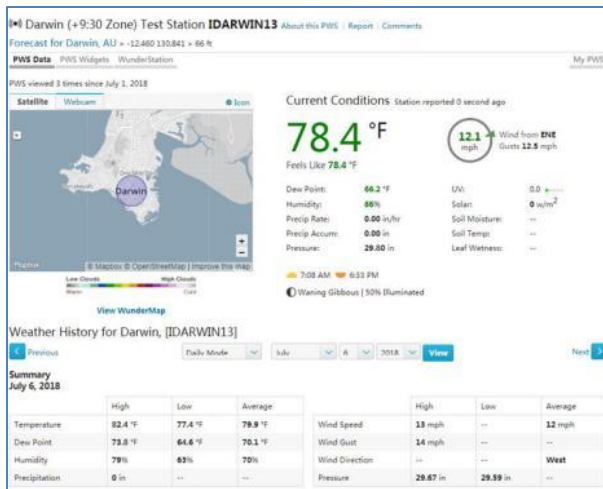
Darwin (+9:30 Zone) Test Station IDARWIN13 About this PWS | Report | Comments
Forecast for Darwin, AU » -12.460 130.841 » 66 ft

PWS Data | PWS Widgets | WunderStation | My PWS

PWS viewed 3 times since July 1, 2018

Satellite | Webcam | Icon

Darwin

Mapbox © Mapbox © OpenStreetMap | Improve this map

Low Clouds | High Clouds
Warm | Cold

View WunderMap

Current Conditions Station reported 0 second ago

78.4 °F

Feels Like 78.4 °F

12.1 mph Wind from ENE Gusts 12.5 mph

| | | | |
|---|---|---|---|
| Dew Point: | 66.2 °F | UV: | 0.0 |
| Humidity: | 66% | Solar: | 0 w/m$^2$ |
| Precip Rate: | 0.00 in/hr | Soil Moisture: | -- |
| Precip Accum: | 0.00 in | Soil Temp: | -- |
| Pressure: | 29.80 in | Leaf Wetness: | -- |

7:08 AM 6:33 PM

Waning Gibbous | 50% Illuminated

Weather History for Darwin, [IDARWIN13]

Previous | Daily Mode | July | 6 | 2018 | View | Next

Summary
July 6, 2018

| | High | Low | Average |
|---|---|---|---|
| Temperature | 82.4 °F | 77.4 °F | 79.9 °F |
| Dew Point | 73.8 °F | 64.6 °F | 70.1 °F |
| Humidity | 79% | 63% | 70% |
| Precipitation | 0 in | -- | -- |

| | High | Low | Average |
|---|---|---|---|
| Wind Speed | 13 mph | -- | 12 mph |
| Wind Gust | 14 mph | -- | -- |
| Wind Direction | -- | -- | West |
| Pressure | 29.67 in | 29.59 in | -- |